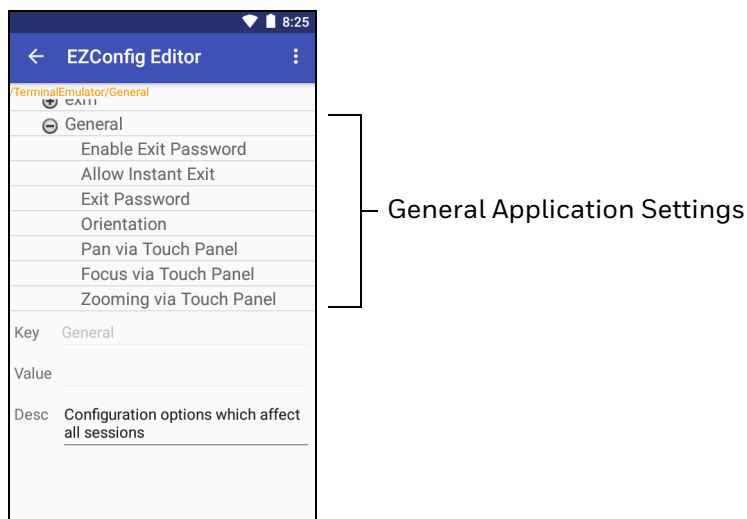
8:25

EZConfig Editor

/TerminalEmulator/General

exit

General

Enable Exit Password

Allow Instant Exit

Exit Password

Orientation

Pan via Touch Panel

Focus via Touch Panel

Zooming via Touch Panel

General Application Settings

Key General

Value

Desc Configuration options which affect all sessions